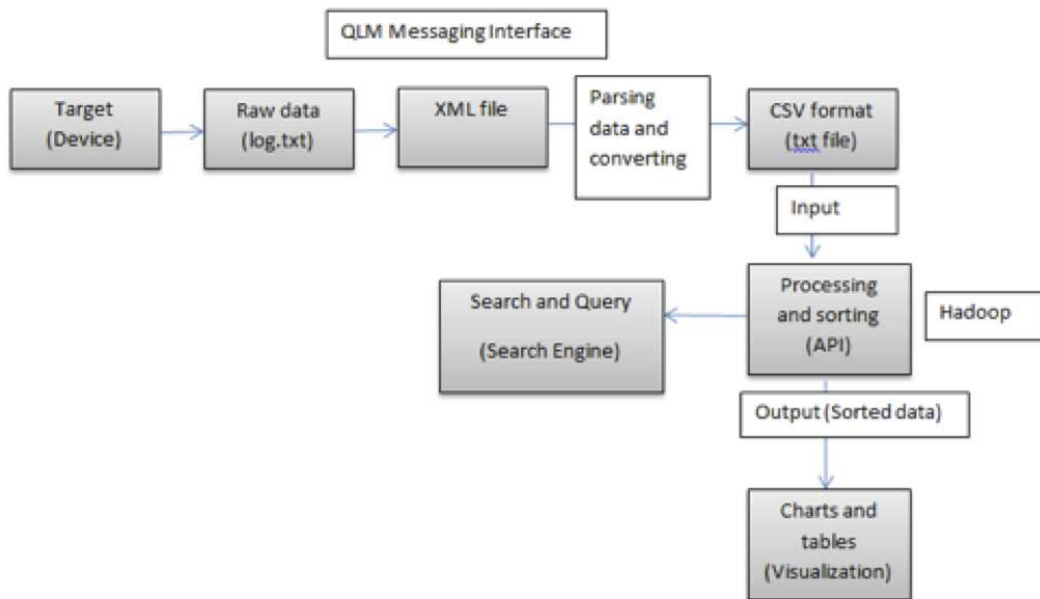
QLM Messaging Interface

Target (Device)

Raw data (log.txt)

XML file

Parsing data and converting

CSV format (txt file)

Input

Processing and sorting (API)

Hadoop

Search and Query

(Search Engine)

Output (Sorted data)

Charts and tables (Visualization)